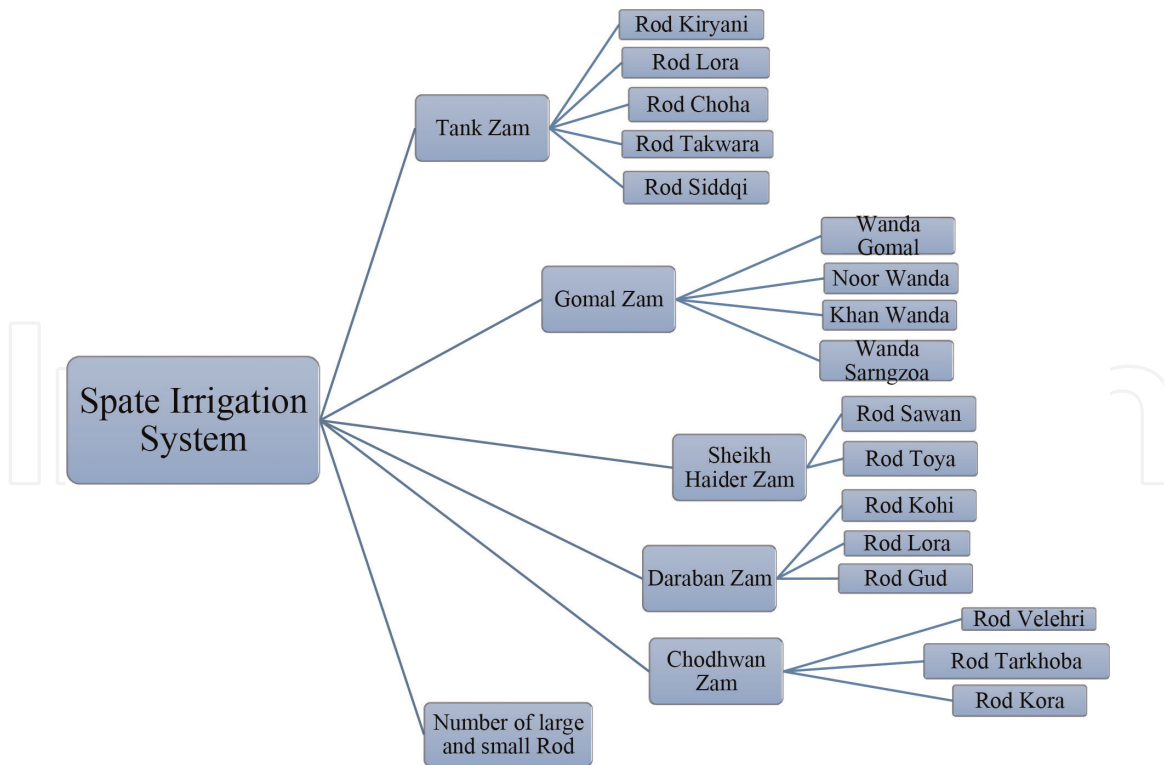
Spate Irrigation System

Tank Zam

Rod Kiryani

Rod Lora

Rod Choha

Rod Takwara

Rod Siddqi

Gomal Zam

Wanda Gomal

Noor Wanda

Khan Wanda

Wanda Sarngzoa

Sheikh Haider Zam

Rod Sawan

Rod Toya

Daraban Zam

Rod Kohi

Rod Lora

Rod Gud

Chodhwan Zam

Rod Velehri

Rod Tarkhoba

Rod Kora

Number of large and small Rod